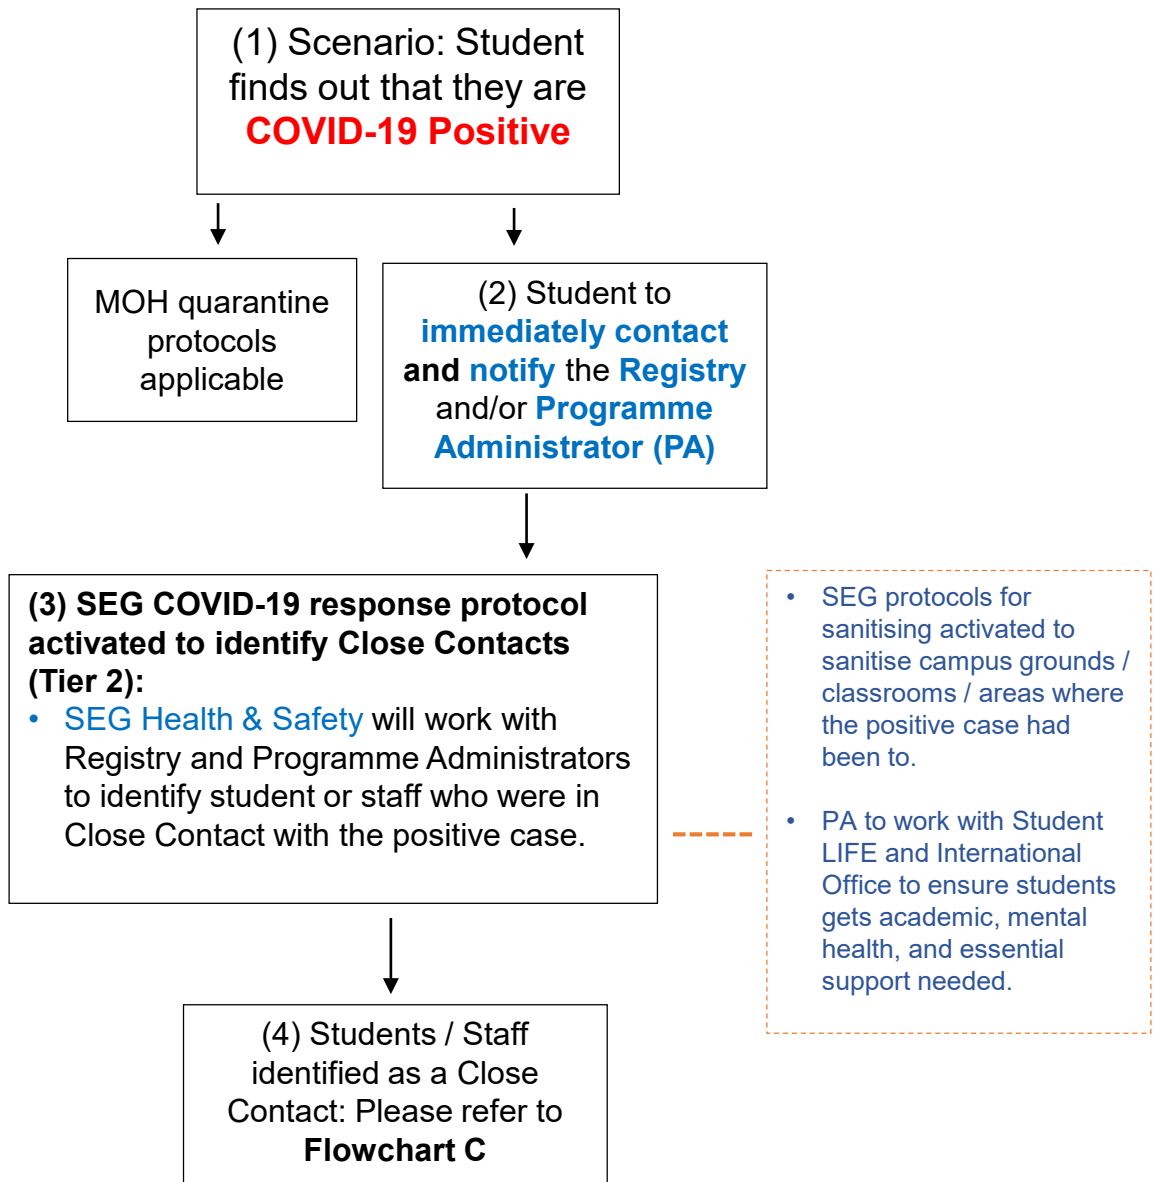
(1) Scenario: Student finds out that they are COVID-19 Positive

MOH quarantine protocols applicable

(2) Student to immediately contact and notify the Registry and/or Programme Administrator (PA)

(3) SEG COVID-19 response protocol activated to identify Close Contacts (Tier 2):

- SEG Health & Safety will work with Registry and Programme Administrators to identify student or staff who were in Close Contact with the positive case.

- SEG protocols for sanitising activated to sanitise campus grounds / classrooms / areas where the positive case had been to.

- PA to work with Student LIFE and International Office to ensure students gets academic, mental health, and essential support needed.

(4) Students / Staff identified as a Close Contact: Please refer to Flowchart C